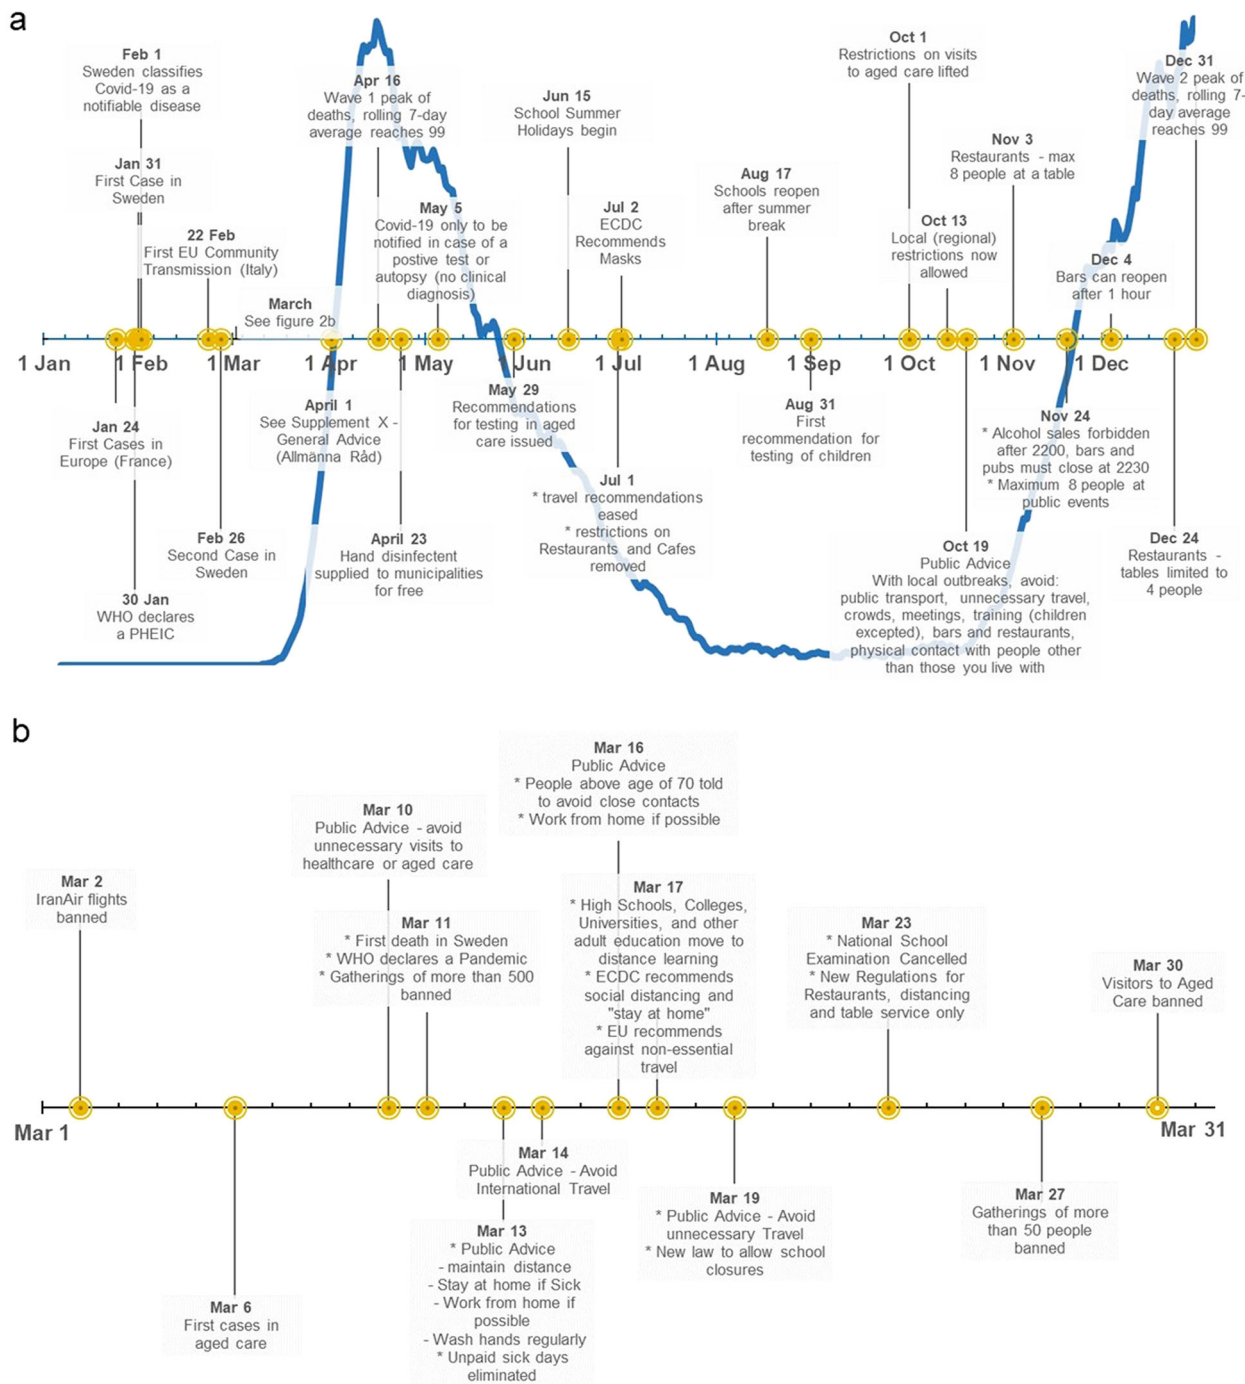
a

Feb 1
Sweden classifies Covid-19 as a notifiable disease

Jan 31
First Case in Sweden

22 Feb
First EU Community Transmission (Italy)

March
See figure 2b

Apr 16
Wave 1 peak of deaths, rolling 7-day average reaches 99

May 5
Covid-19 only to be notified in case of a postive test or autopsy (no clinical diagnosis)

Jun 15
School Summer Holidays begin

Jul 2
ECDC Recommends Masks

Aug 17
Schools reopen after summer break

Oct 1
Restrictions on visits to aged care lifted

Oct 13
Local (regional) restrictions now allowed

Nov 3
Restaurants - max 8 people at a table

Dec 4
Bars can reopen after 1 hour

Dec 31
Wave 2 peak of deaths, rolling 7-day average reaches 99

1 Jan 1 Feb 1 Mar 1 Apr 1 May 1 Jun 1 Jul 1 Aug 1 Sep 1 Oct 1 Nov 1 Dec

Jan 24
First Cases in Europe (France)

30 Jan
WHO declares a PHEIC

Feb 26
Second Case in Sweden

April 1
See Supplement X - General Advice (Allmänna Råd)

April 23
Hand disinfectent supplied to municipalities for free

May 29
Recommendations for testing in aged care issued

Jul 1
* travel recommendations eased
* restrictions on Restaurants and Cafes removed

Aug 31
First recommendation for testing of children

Oct 19
Public Advice
With local outbreaks, avoid: public transport, unnecessary travel, crowds, meetings, training (children excepted), bars and restaurants, physical contact with people other than those you live with

Nov 24
* Alcohol sales forbidden after 2200, bars and pubs must close at 2230
* Maximum 8 people at public events

Dec 24
Restaurants - tables limited to 4 people

b

Mar 16
Public Advice
* People above age of 70 told to avoid close contacts
* Work from home if possible

Mar 10
Public Advice - avoid unnecessary visits to healthcare or aged care

Mar 2
IranAir flights banned

Mar 11
* First death in Sweden
* WHO declares a Pandemic
* Gatherings of more than 500 banned

Mar 17
* High Schools, Colleges, Universities, and other adult education move to distance learning
* ECDC recommends social distancing and "stay at home"
* EU recommends against non-essential travel

Mar 23
* National School Examination Cancelled
* New Regulations for Restaurants, distancing and table service only

Mar 30
Visitors to Aged Care banned

Mar 1
Mar 31

Mar 14
Public Advice - Avoid International Travel

Mar 13
* Public Advice
- maintain distance
- Stay at home if Sick
- Work from home if possible
- Wash hands regularly
* Unpaid sick days eliminated

Mar 19
* Public Advice - Avoid unnecessary Travel
* New law to allow school closures

Mar 27
Gatherings of more than 50 people banned

Mar 6
First cases in aged care